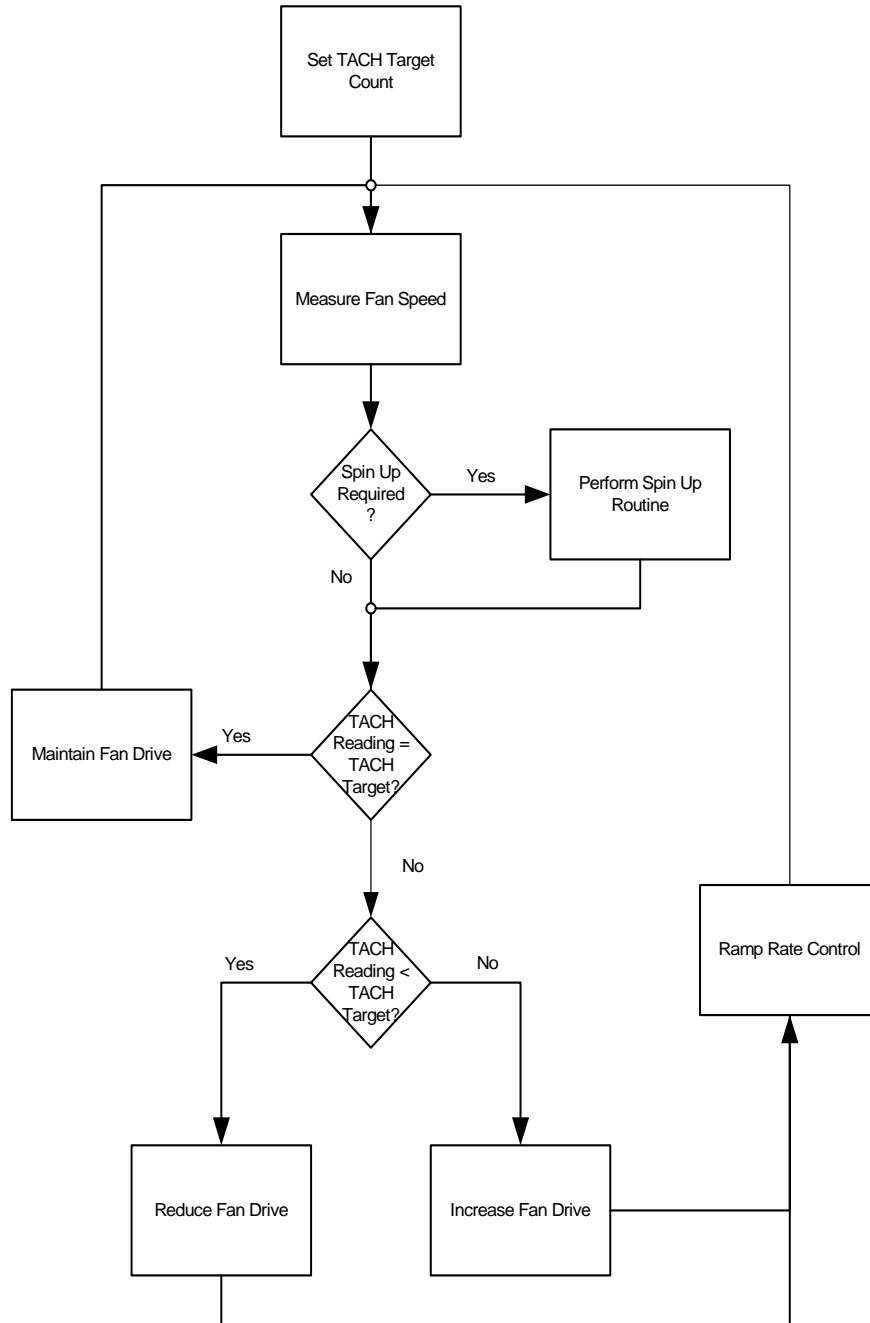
Set TACH Target Count

Measure Fan Speed

Spin Up Required ?

Yes

Perform Spin Up Routine

No

Maintain Fan Drive

Yes

TACH Reading = TACH Target?

No

Ramp Rate Control

Yes

TACH Reading < TACH Target?

No

Reduce Fan Drive

Increase Fan Drive